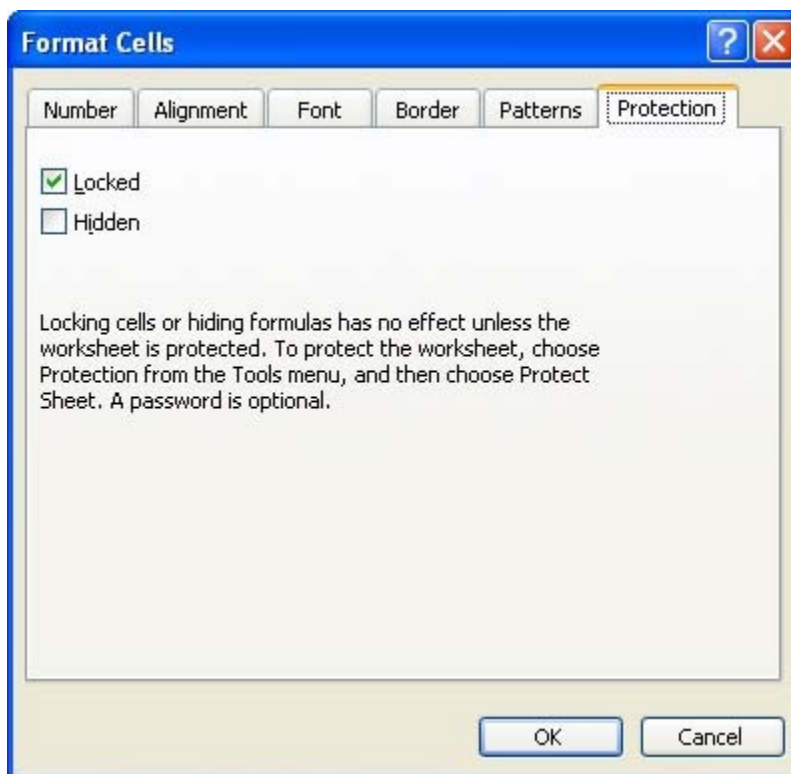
Format Cells

?

Number | Alignment | Font | Border | Patterns | Protection

Locked

Hidden

Locking cells or hiding formulas has no effect unless the worksheet is protected. To protect the worksheet, choose Protection from the Tools menu, and then choose Protect Sheet. A password is optional.

OK

Cancel